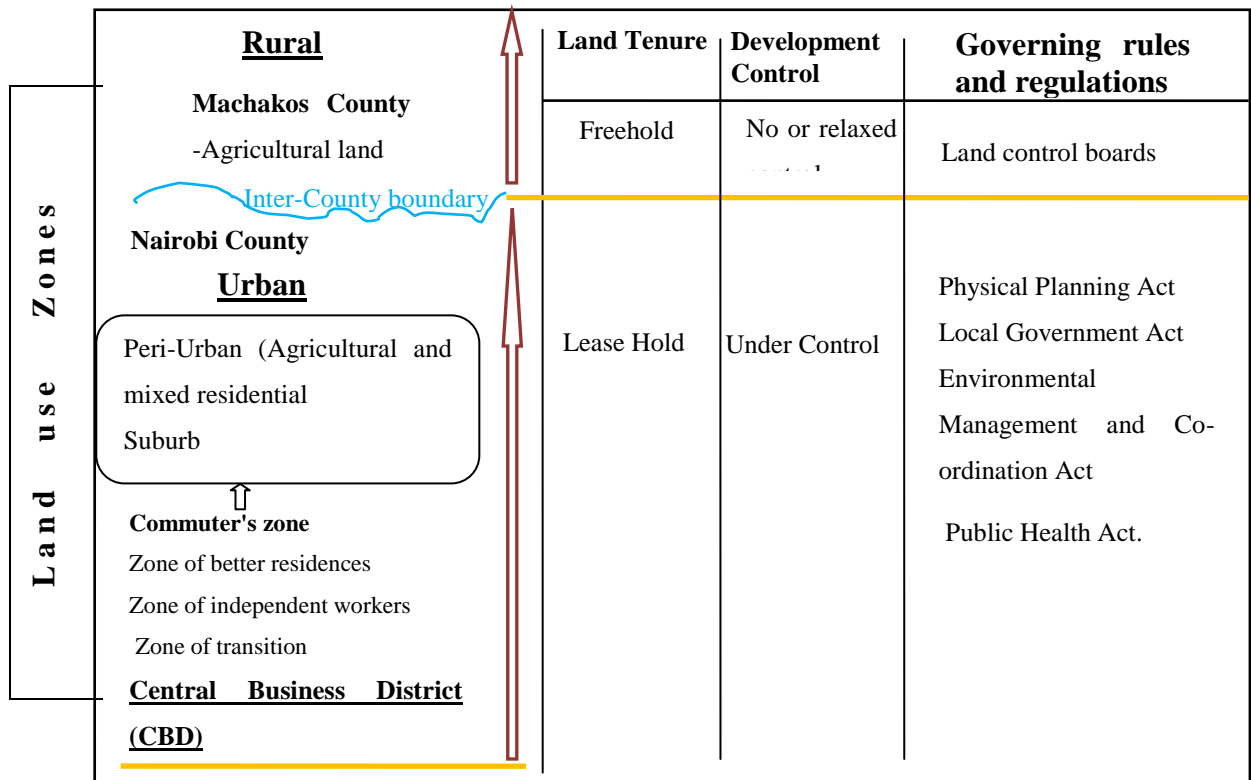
Land use Zones

Rural

Machakos County

-Agricultural land

Inter-County boundary

Nairobi County

Urban

Peri-Urban (Agricultural and mixed residential

Suburb

Commuter's zone

Zone of better residences

Zone of independent workers

Zone of transition

Central Business District (CBD)

| Land Tenure | Development Control | Governing rules and regulations |
|---|---|---|
| Freehold | No or relaxed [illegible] | Land control boards |
| Lease Hold | Under Control | Physical Planning Act<br>Local Government Act<br>Environmental Management and Co-ordination Act<br>Public Health Act. |